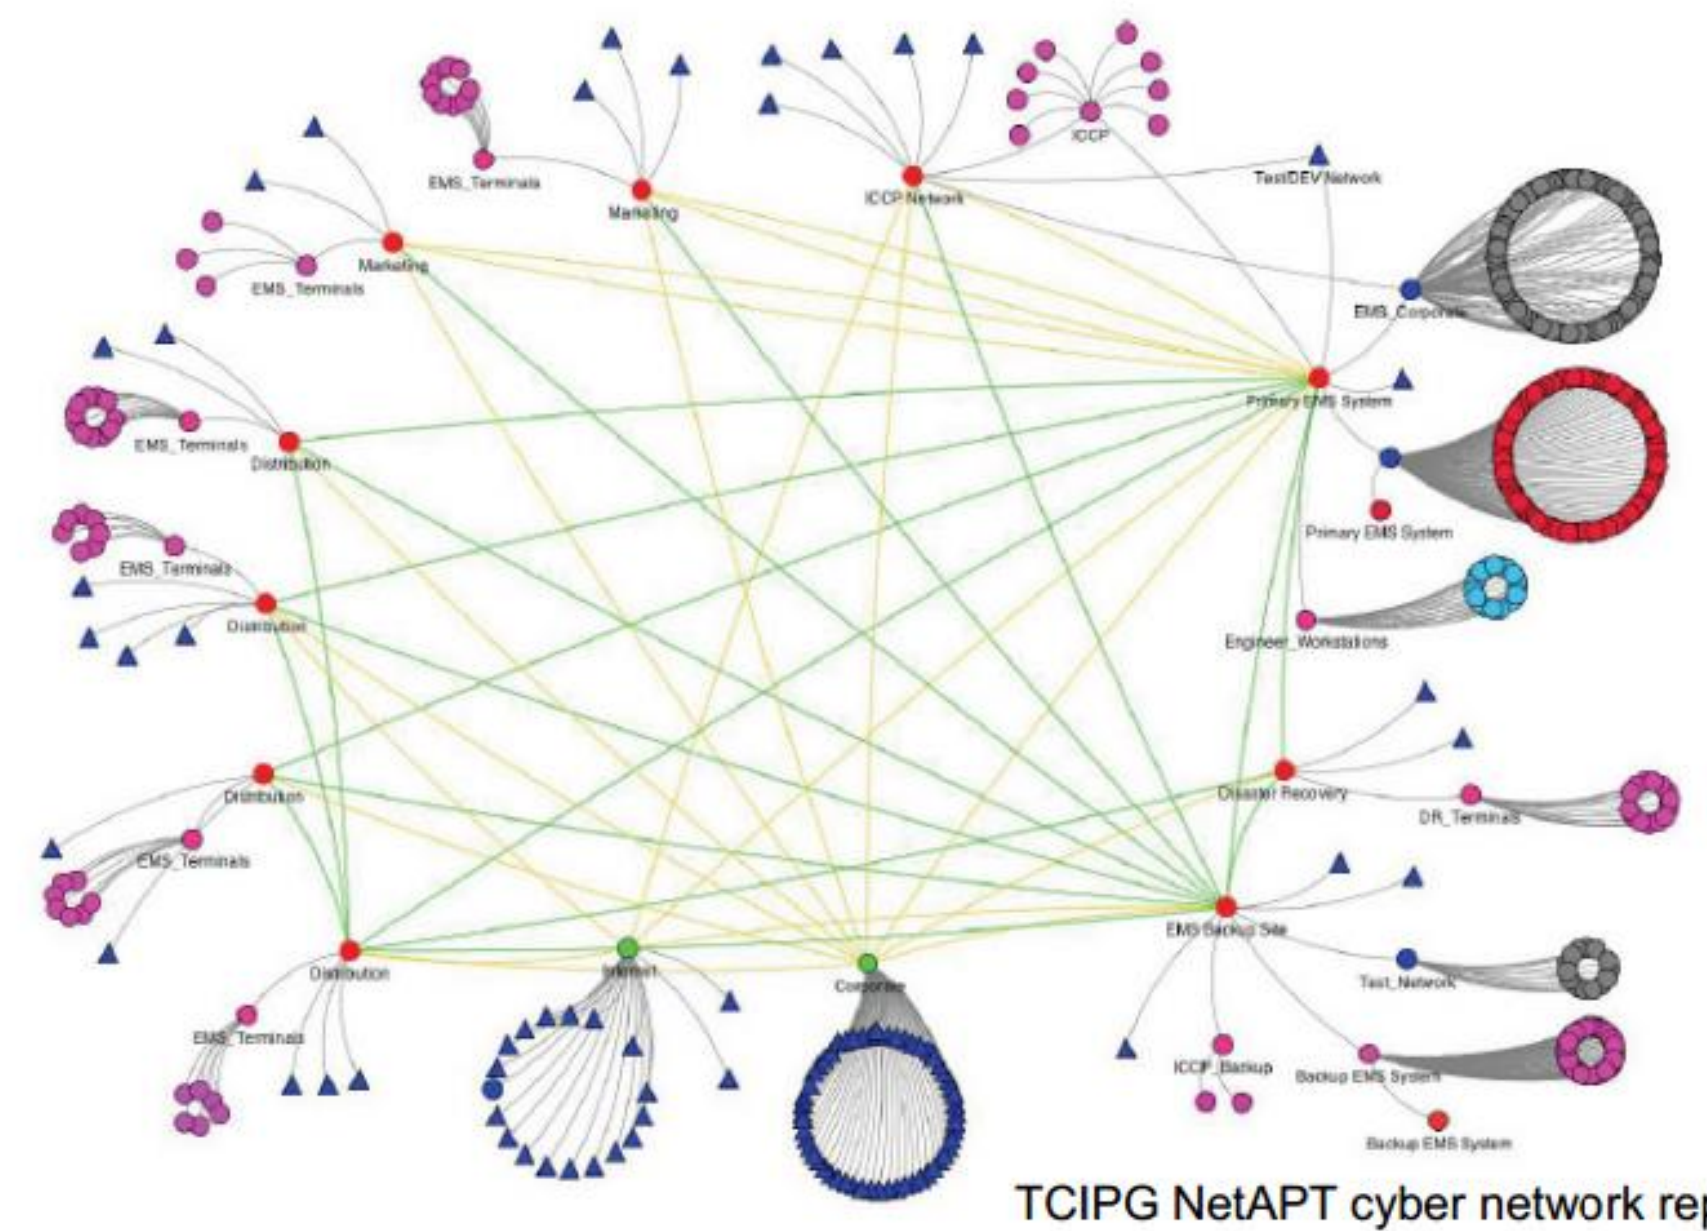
EMS_Terminals
Marketing
ICCP Network
ICCP
TestDEV Network
Marketing
EMS_Terminals
EMS_Corporate
Primary EMS System
EMS_Terminals
Distribution
Primary EMS System
EMS_Terminals
Distribution
Engineer_Workstations
Distribution
Disaster Recovery
DR_Terminals
EMS_Terminals
EMS Backup Site
Distribution
Internet
Corporate
Test_Network
EMS_Terminals
ICCP_Backup
Backup EMS System
Backup EMS System
TCIPG NetAPT cyber network re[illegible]